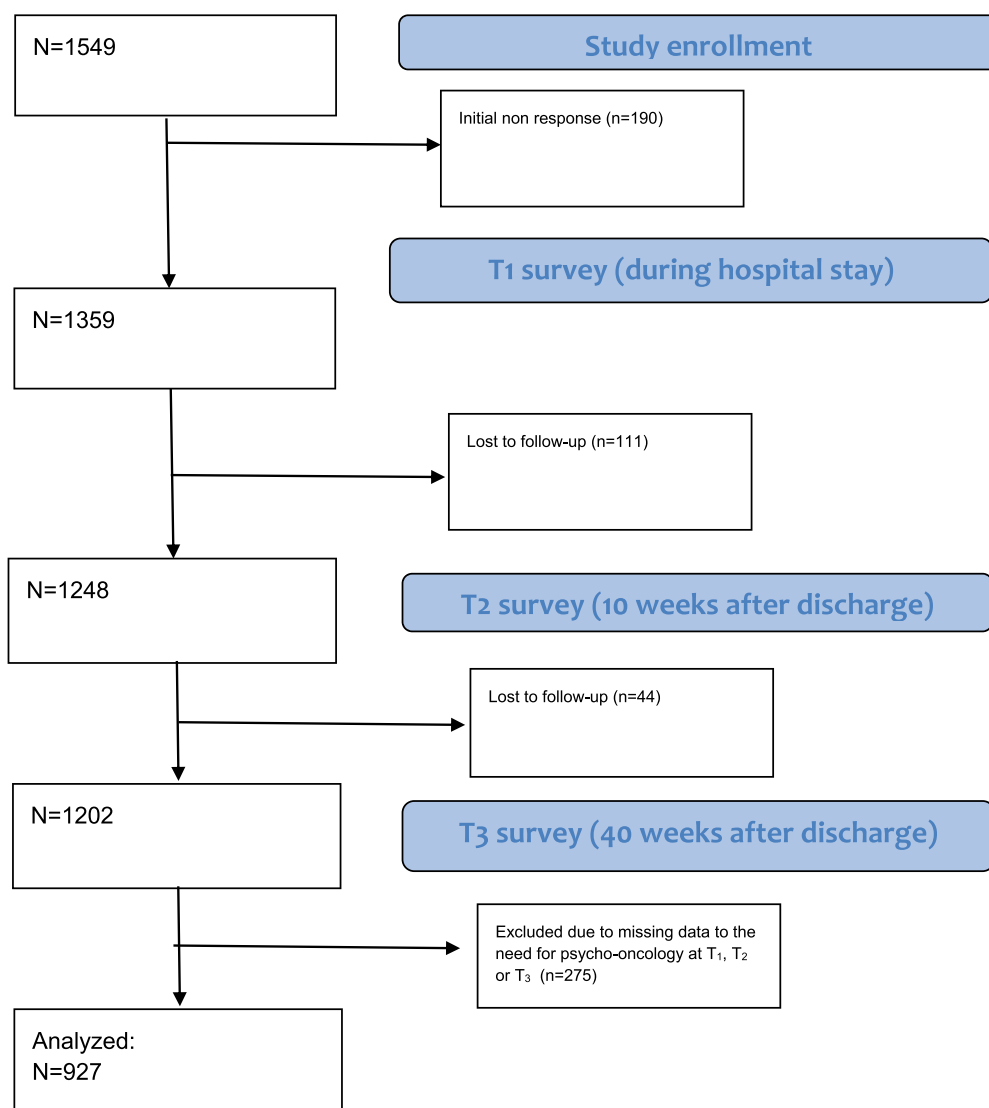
N=1549

Study enrollment

Initial non response (n=190)

T1 survey (during hospital stay)

N=1359

Lost to follow-up (n=111)

N=1248

T2 survey (10 weeks after discharge)

Lost to follow-up (n=44)

N=1202

T3 survey (40 weeks after discharge)

Excluded due to missing data to the need for psycho-oncology at $T_1$, $T_2$ or $T_3$ (n=275)

Analyzed:
N=927